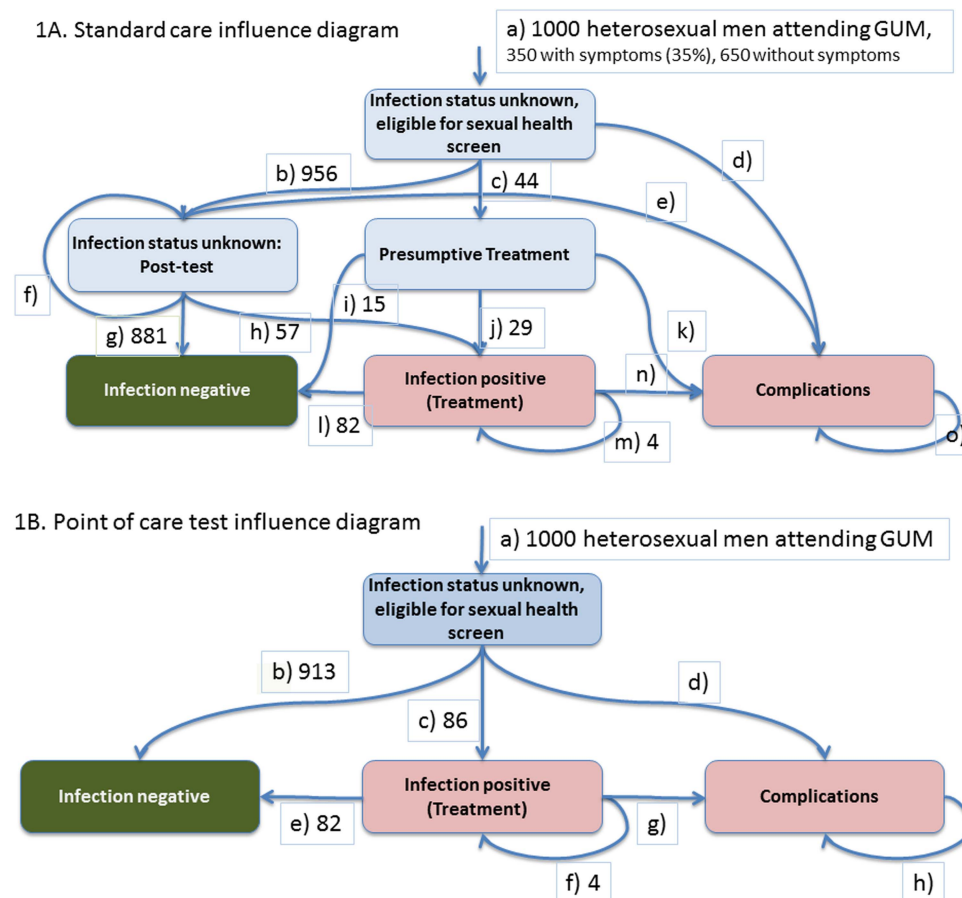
1A. Standard care influence diagram

a) 1000 heterosexual men attending GUM, 350 with symptoms (35%), 650 without symptoms

Infection status unknown, eligible for sexual health screen

b) 956

c) 44

d)

e)

Infection status unknown: Post-test

Presumptive Treatment

f)

i) 15

g) 881

h) 57

j) 29

k)

Infection negative

Infection positive (Treatment)

n)

Complications

l) 82

m) 4

o)

1B. Point of care test influence diagram

a) 1000 heterosexual men attending GUM

Infection status unknown, eligible for sexual health screen

b) 913

d)

c) 86

Infection negative

Infection positive (Treatment)

Complications

e) 82

g)

f) 4

h)